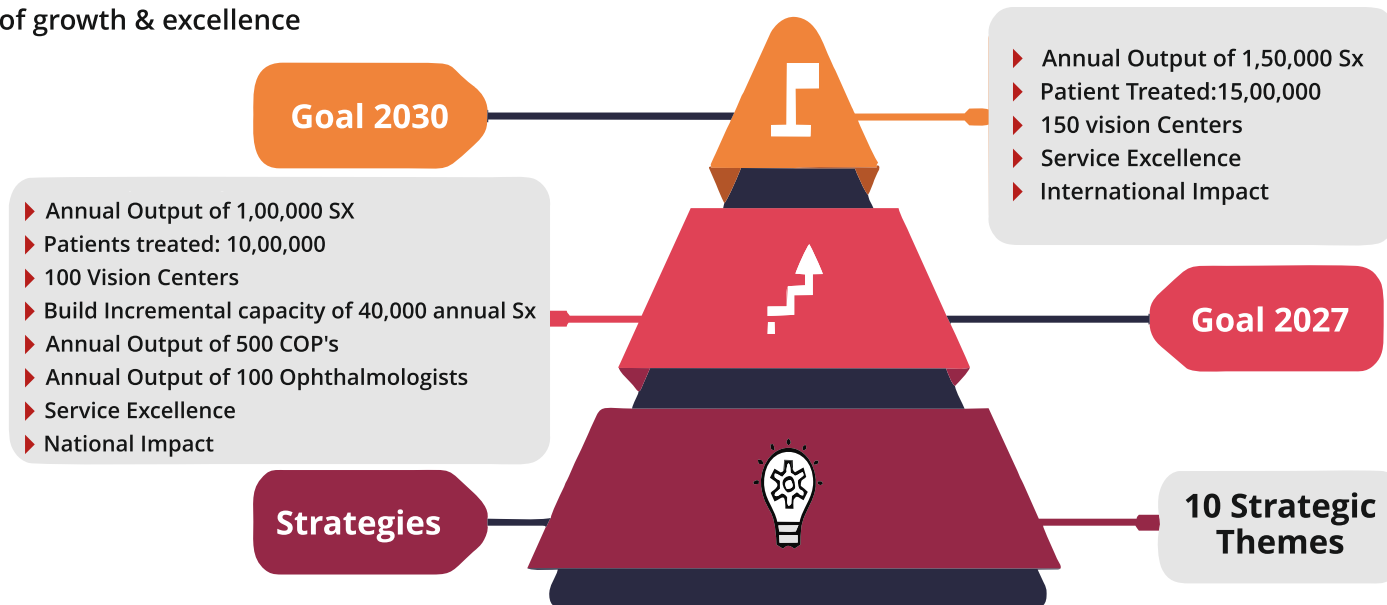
of growth & excellence

Goal 2030

Annual Output of 1,50,000 Sx
Patient Treated:15,00,000
150 vision Centers
Service Excellence
International Impact

Annual Output of 1,00,000 SX
Patients treated: 10,00,000
100 Vision Centers
Build Incremental capacity of 40,000 annual Sx
Annual Output of 500 COP's
Annual Output of 100 Ophthalmologists
Service Excellence
National Impact

Goal 2027

Strategies

10 Strategic Themes